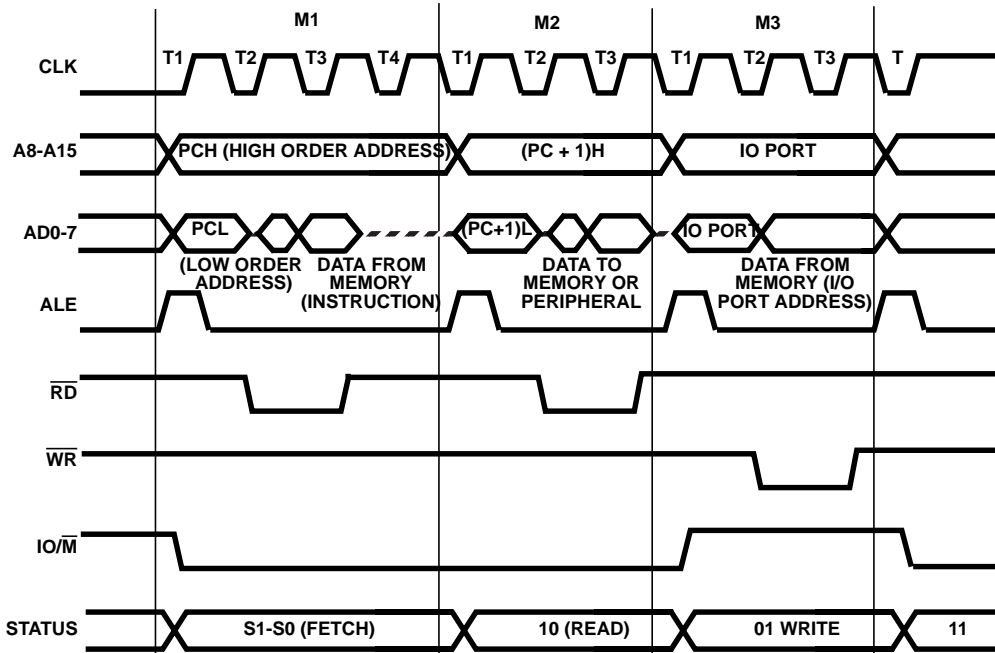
M1
M2
M3

CLK
T1 T2 T3 T4 T1 T2 T3 T1 T2 T3 T

A8-A15
PCH (HIGH ORDER ADDRESS)
(PC + 1)H
IO PORT

AD0-7
PCL
(PC+1)L
IO PORT

(LOW ORDER ADDRESS)
DATA FROM MEMORY (INSTRUCTION)
DATA TO MEMORY OR PERIPHERAL
DATA FROM MEMORY (I/O PORT ADDRESS)

ALE

$\overline{RD}$

$\overline{WR}$

IO/$\overline{M}$

STATUS
S1-S0 (FETCH)
10 (READ)
01 WRITE
11